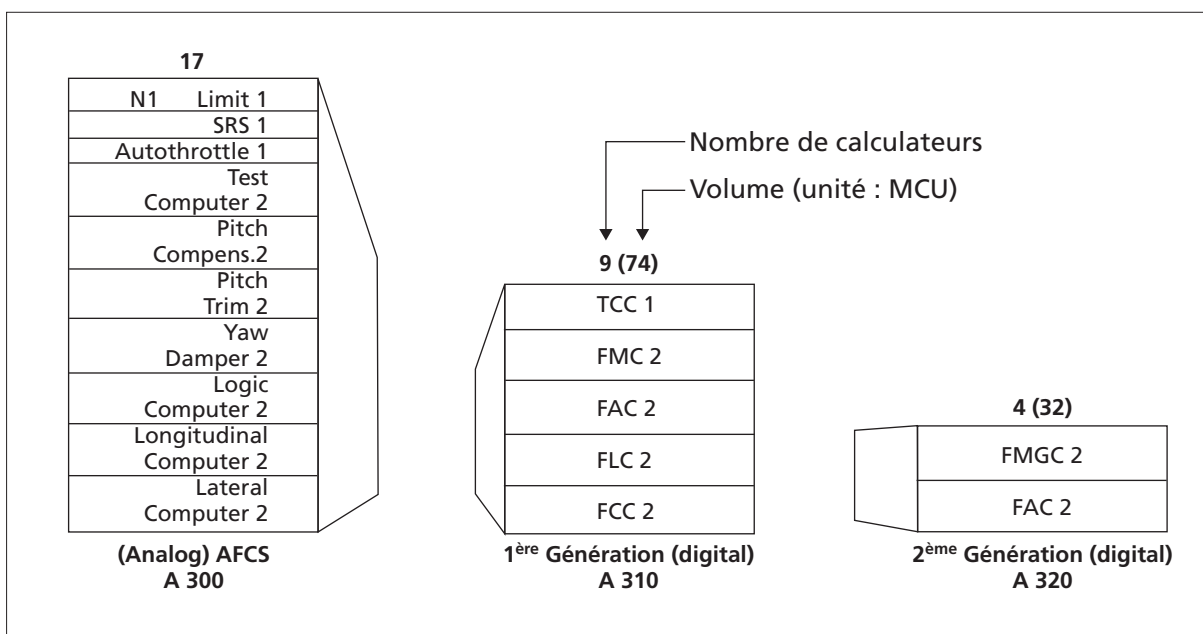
17

N1 Limit 1
SRS 1
Autothrottle 1
Test Computer 2
Pitch Compens.2
Pitch Trim 2
Yaw Damper 2
Logic Computer 2
Longitudinal Computer 2
Lateral Computer 2

(Analog) AFCS
A 300

Nombre de calculateurs
Volume (unité : MCU)

9 (74)

TCC 1
FMC 2
FAC 2
FLC 2
FCC 2

1$^{ère}$ Génération (digital)
A 310

4 (32)

FMGC 2
FAC 2

2$^{ème}$ Génération (digital)
A 320